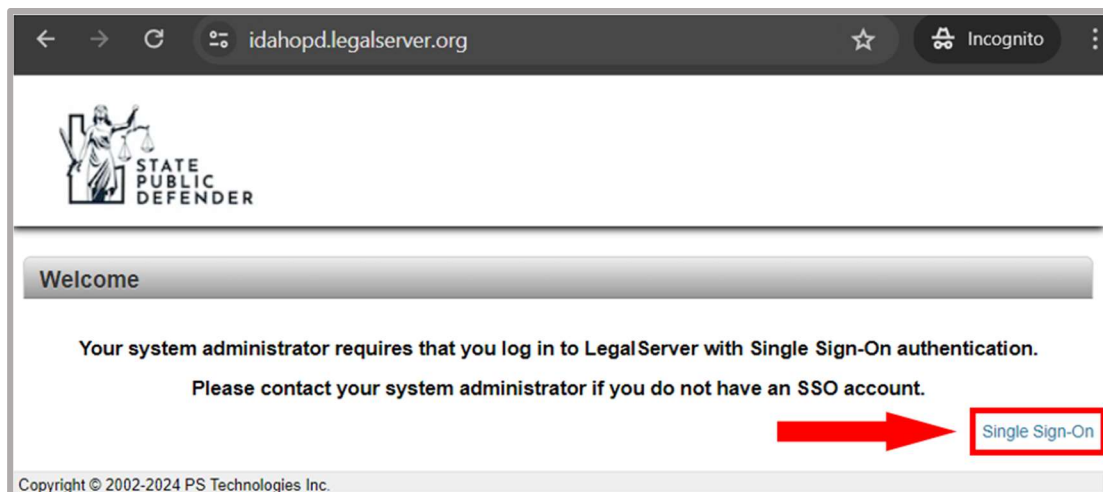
idahopd.legalserver.org

Incognito

STATE PUBLIC DEFENDER

Welcome

Your system administrator requires that you log in to LegalServer with Single Sign-On authentication.

Please contact your system administrator if you do not have an SSO account.

Single Sign-On

Copyright © 2002-2024 PS Technologies Inc.